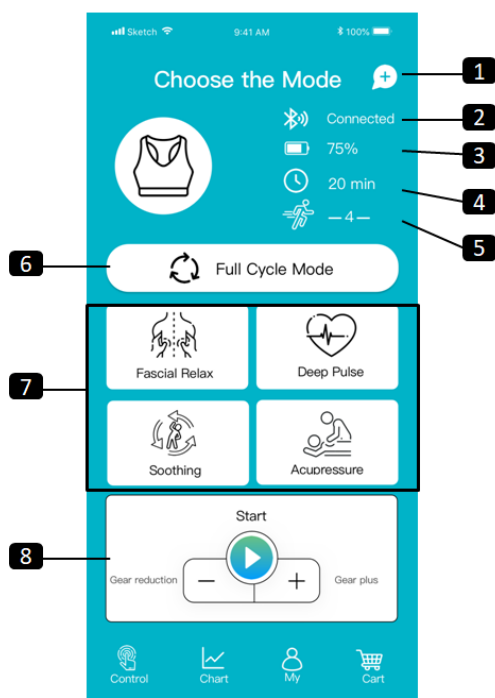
Sketch 9:41 AM 100%

Choose the Mode

1

Connected 2

75% 3

20 min 4

—4— 5

6 Full Cycle Mode

7

Fascial Relax

Deep Pulse

Soothing

Acupressure

Start

8

Gear reduction − + Gear plus

Control Chart My Cart